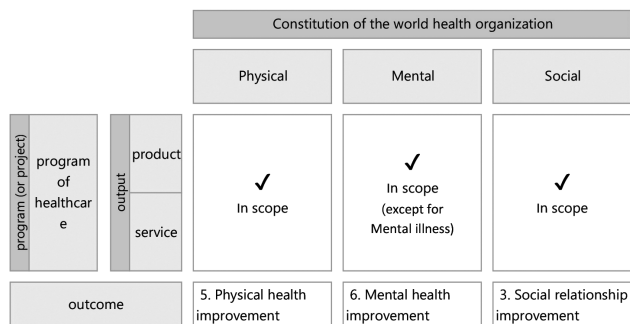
Constitution of the world health organization

Physical

Mental

Social

program (or project)

program of healthcare

output

product

service

✓
In scope

✓
In scope
(except for Mental illness)

✓
In scope

outcome

5. Physical health improvement

6. Mental health improvement

3. Social relationship improvement